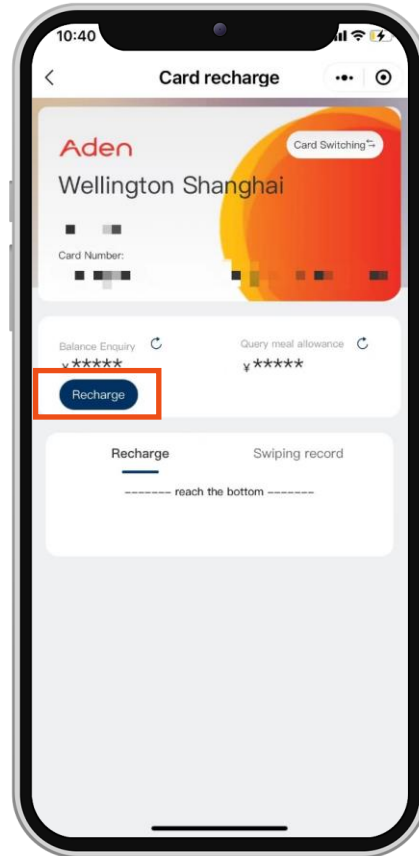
10:40

<

Card recharge

Aden

Card Switching

Wellington Shanghai

Card Number:

Balance Enquiry

¥*****

Query meal allowance

¥*****

Recharge

Recharge

Swiping record

-------- reach the bottom --------